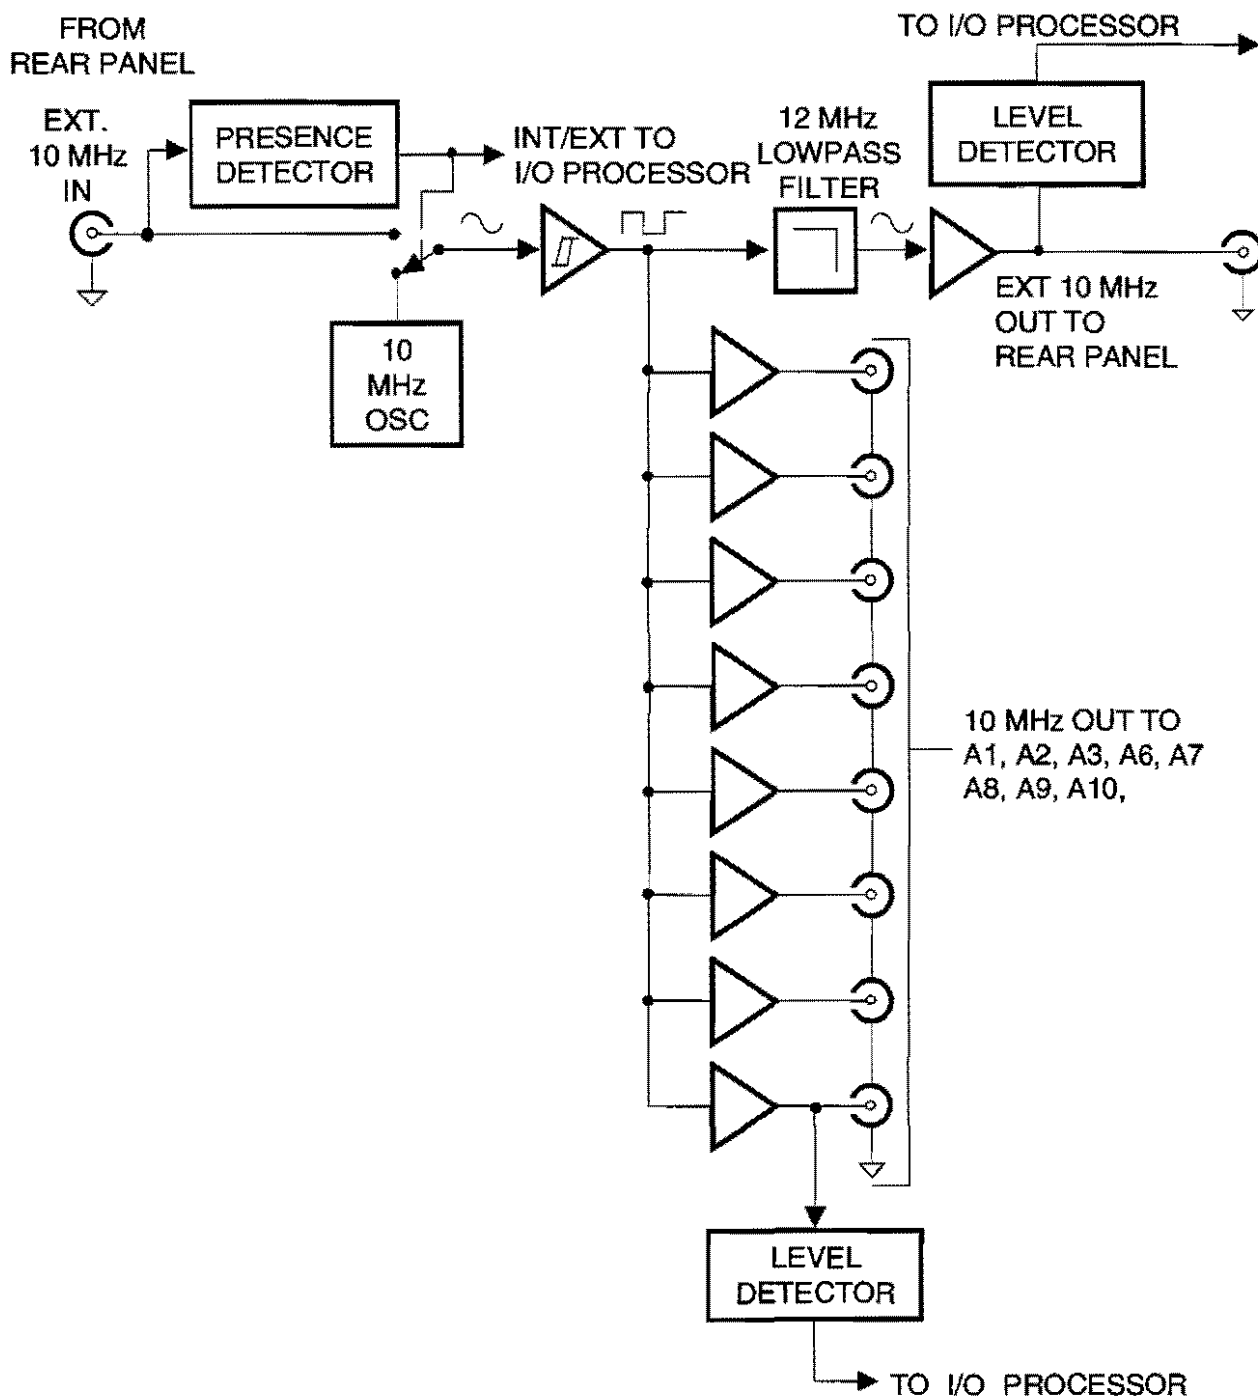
FROM
REAR PANEL

EXT.
10 MHz
IN

PRESENCE
DETECTOR

INT/EXT TO
I/O PROCESSOR

10
MHz
OSC

12 MHz
LOWPASS
FILTER

TO I/O PROCESSOR

LEVEL
DETECTOR

EXT 10 MHz
OUT TO
REAR PANEL

10 MHz OUT TO
A1, A2, A3, A6, A7
A8, A9, A10,

LEVEL
DETECTOR

TO I/O PROCESSOR